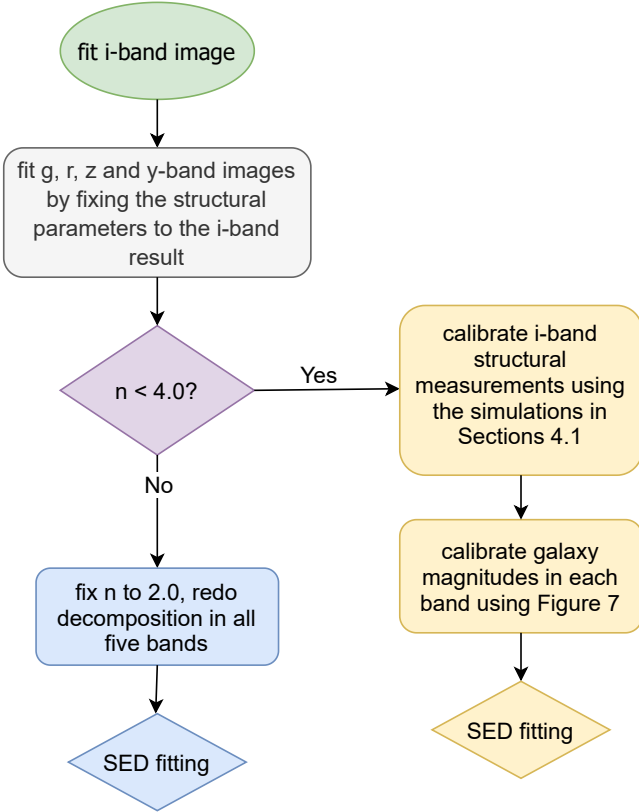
fit i-band image

fit g, r, z and y-band images by fixing the structural parameters to the i-band result

n < 4.0?

Yes

No

calibrate i-band structural measurements using the simulations in Sections 4.1

calibrate galaxy magnitudes in each band using Figure 7

SED fitting

fix n to 2.0, redo decomposition in all five bands

SED fitting